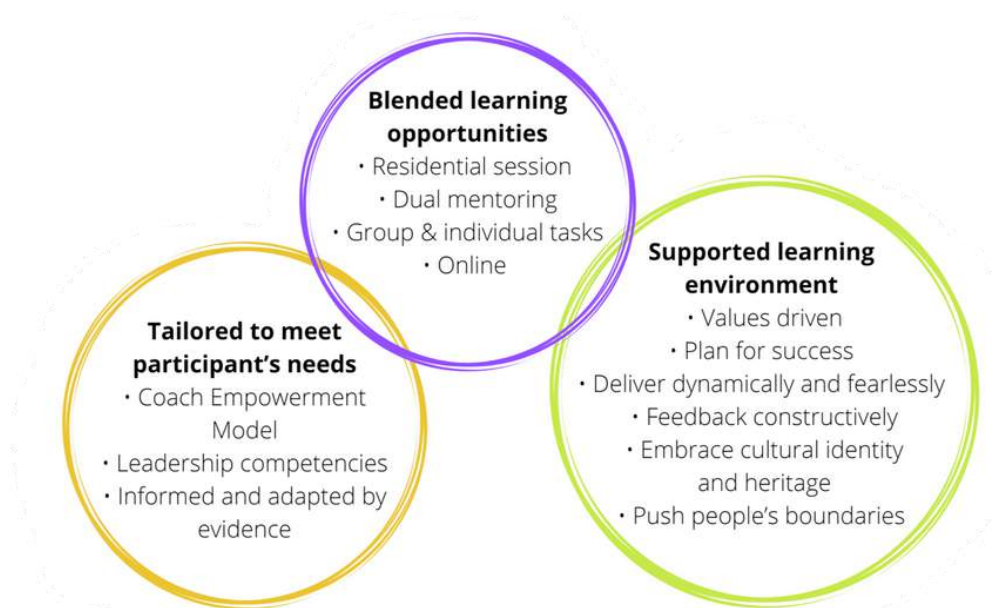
**Blended learning opportunities**
• Residential session
• Dual mentoring
• Group & individual tasks
• Online

**Tailored to meet participant's needs**
• Coach Empowerment Model
• Leadership competencies
• Informed and adapted by evidence

**Supported learning environment**
• Values driven
• Plan for success
• Deliver dynamically and fearlessly
• Feedback constructively
• Embrace cultural identity and heritage
• Push people's boundaries